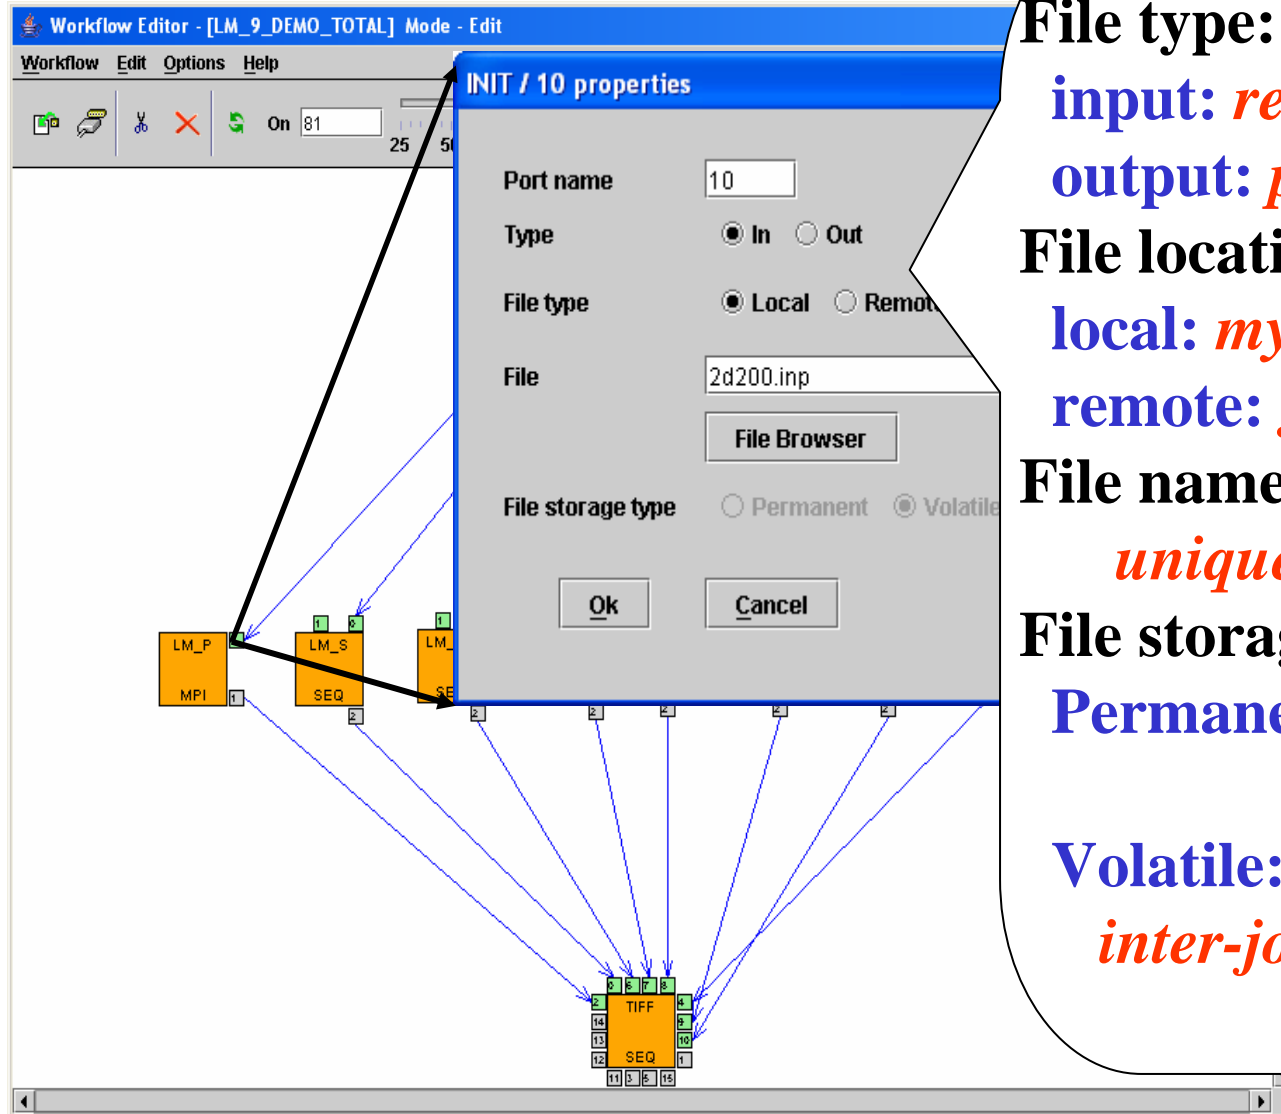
Workflow Editor - [LM_9_DEMO_TOTAL] Mode - Edit

Workflow Edit Options Help

On 81

25 50

INIT / 10 properties

Port name 10

Type In Out

File type Local Remot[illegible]

File 2d200.inp

File Browser

File storage type Permanent Volatile

Ok Cancel

LM_P MPI

LM_S SEQ

LM_ SE

TIFF SEQ

File type:
input: re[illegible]
output: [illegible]
File locati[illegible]
local: my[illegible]
remote: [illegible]
File name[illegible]
unique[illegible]
File stora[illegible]
Permane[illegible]

Volatile:
inter-jo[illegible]